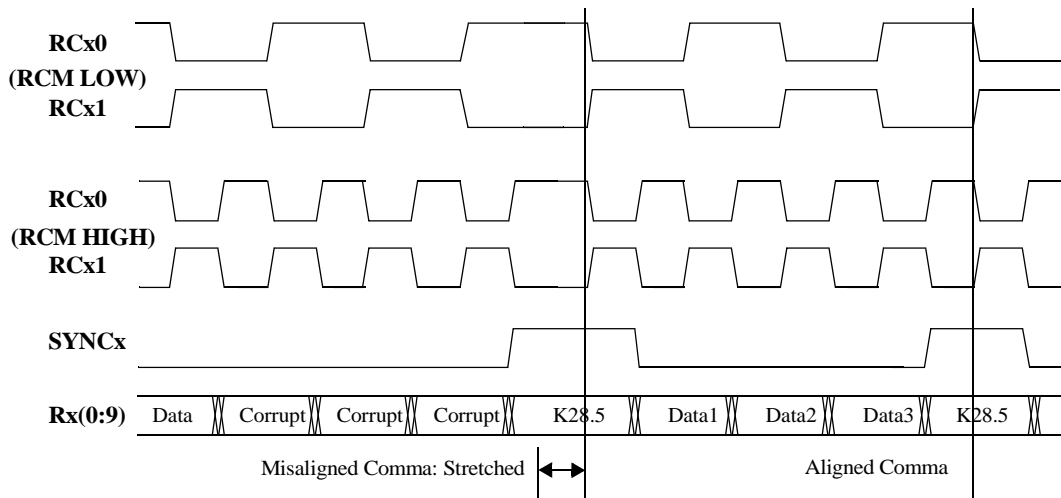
RCx0
(RCM LOW)
RCx1

RCx0
(RCM HIGH)
RCx1

SYNCx

Rx(0:9)

| Data | Corrupt | Corrupt | Corrupt | K28.5 | Data1 | Data2 | Data3 | K28.5 |
|---|---|---|---|---|---|---|---|---|

Misaligned Comma: Stretched

Aligned Comma